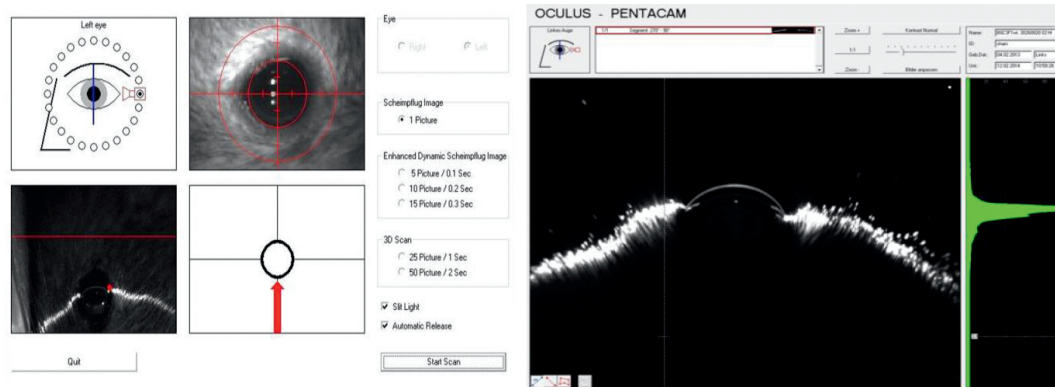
Left eye

Eye
Right
Left

Scheimpflug Image
1 Picture

Enhanced Dynamic Scheimpflug Image
5 Picture / 0.1 Sec
10 Picture / 0.2 Sec
15 Picture / 0.3 Sec

3D Scan
25 Picture / 1 Sec
50 Picture / 2 Sec

Slit Light
Automatic Release

Quit

Start Scan

OCULUS - PENTACAM

Linkes Auge
1/1 Segment 270° - 90°
Zoom +
1/1
Zoom -
Kontrast Normal
Bilder anpassen
Name: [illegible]
ID: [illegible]
Geb.Dat.: 04.02.2013 Links
Unt.: 12.02.2014 10:59:20